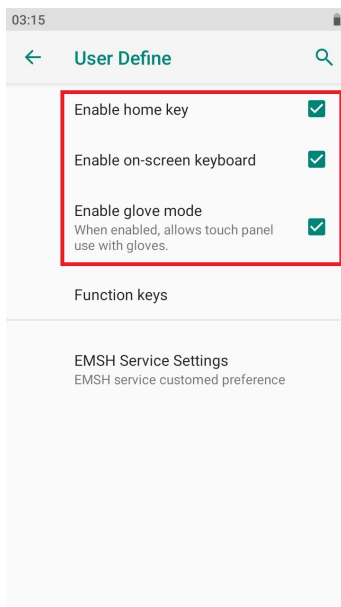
03:15

User Define

Enable home key

Enable on-screen keyboard

Enable glove mode
When enabled, allows touch panel use with gloves.

Function keys

EMSH Service Settings
EMSH service customed preference